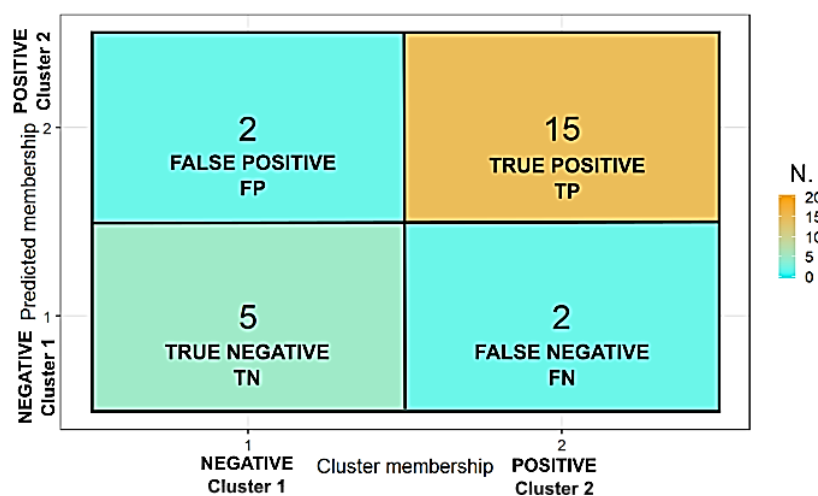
POSITIVE
Cluster 2

Predicted membership

NEGATIVE
Cluster 1

2

1

2
FALSE POSITIVE
FP

15
TRUE POSITIVE
TP

5
TRUE NEGATIVE
TN

2
FALSE NEGATIVE
FN

N.
20
15
10
5
0

1
NEGATIVE
Cluster 1

Cluster membership

2
POSITIVE
Cluster 2